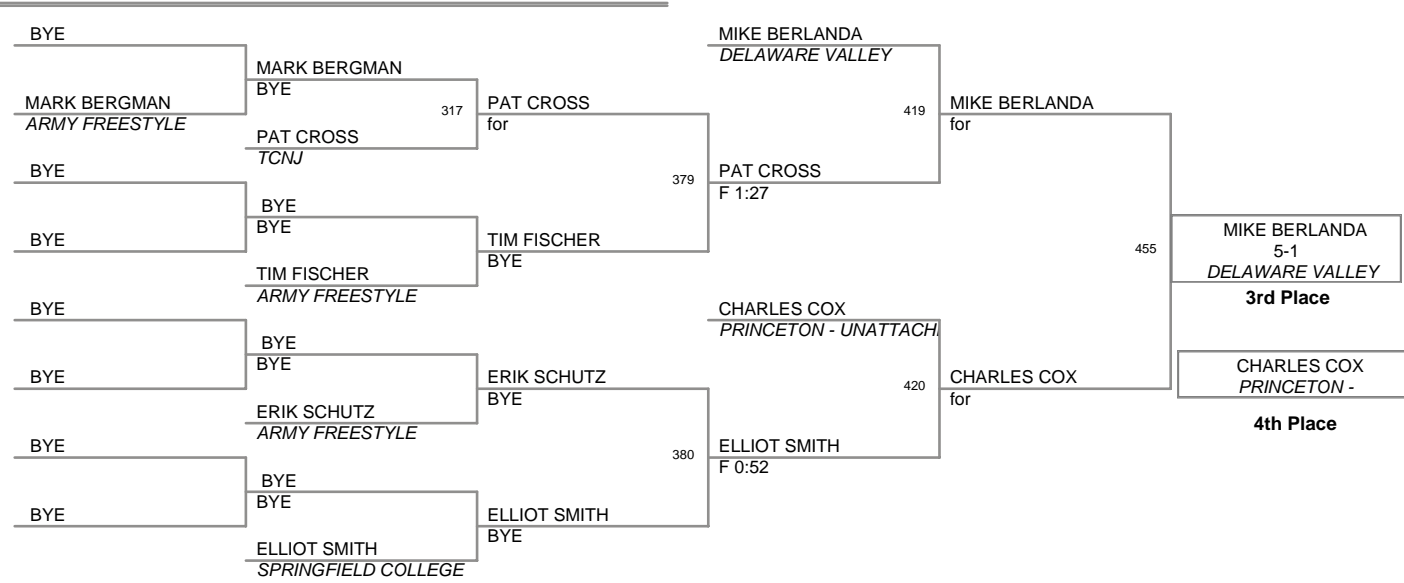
BYE

MARK BERGMAN
ARMY FREESTYLE

BYE

BYE

BYE

BYE

BYE

BYE

MARK BERGMAN
BYE

PAT CROSS
TCNJ

BYE
BYE

TIM FISCHER
ARMY FREESTYLE

BYE
BYE

ERIK SCHUTZ
ARMY FREESTYLE

BYE
BYE

ELLIOT SMITH
SPRINGFIELD COLLEGE

317

PAT CROSS
for

TIM FISCHER
BYE

ERIK SCHUTZ
BYE

ELLIOT SMITH
BYE

379

380

MIKE BERLANDA
DELAWARE VALLEY

PAT CROSS
F 1:27

CHARLES COX
PRINCETON - UNATTACH

ELLIOT SMITH
F 0:52

419

MIKE BERLANDA
for

420

CHARLES COX
for

455

MIKE BERLANDA
5-1
DELAWARE VALLEY

3rd Place

CHARLES COX
PRINCETON -

4th Place